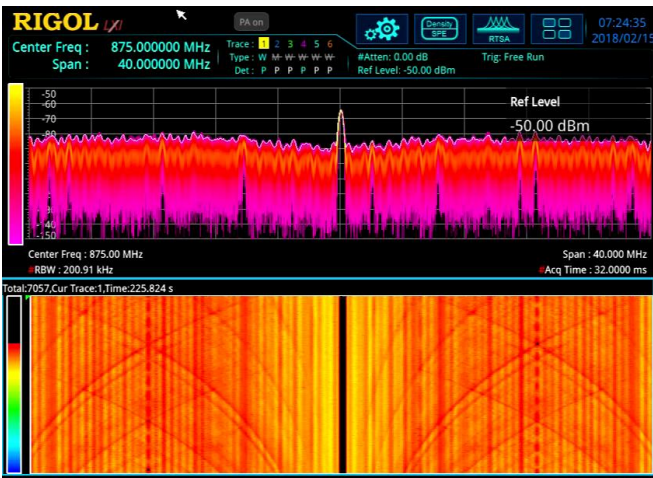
RIGOL LXI

PA on

Center Freq : 875.000000 MHz
Span : 40.000000 MHz

Trace : 1 2 3 4 5 6
Type : W W W W W W
Det : P P P P P P

#Atten: 0.00 dB
Ref Level: -50.00 dBm

Density SPE

RTSA

Trig: Free Run

07:24:35
2018/02/15

-50
-60
-70
-80
-140
-150

Ref Level
-50.00 dBm

Center Freq : 875.00 MHz
#RBW : 200.91 kHz

Span : 40.000 MHz
#Acq Time : 32.0000 ms

Total:7057,Cur Trace:1,Time:225.824 s